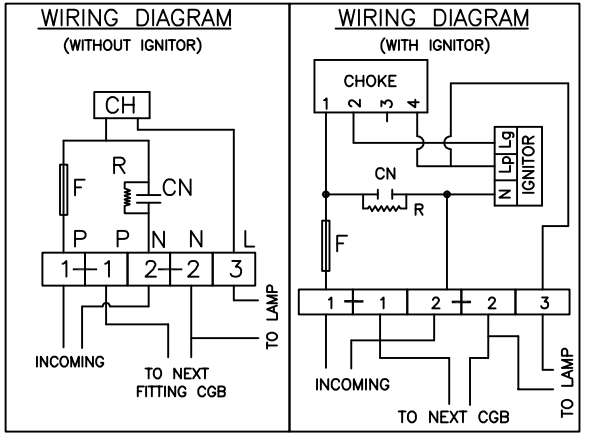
WIRING DIAGRAM
(WITHOUT IGNITOR)

CH

F

R

CN

P P N N L

1 1 2 2 3

TO LAMP

INCOMING

TO NEXT FITTING CGB

WIRING DIAGRAM
(WITH IGNITOR)

CHOKE

1 2 3 4

Lp Lg

N

IGNITOR

CN

R

F

1 1 2 2 3

INCOMING

TO NEXT CGB

TO LAMP